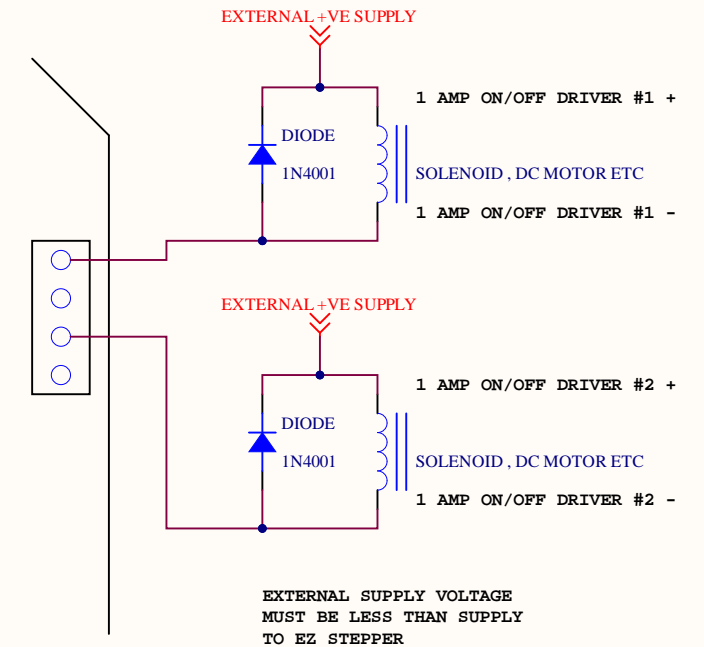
EXTERNAL +VE SUPPLY

1 AMP ON/OFF DRIVER #1 +

DIODE

1N4001

SOLENOID , DC MOTOR ETC

1 AMP ON/OFF DRIVER #1 -

EXTERNAL +VE SUPPLY

1 AMP ON/OFF DRIVER #2 +

DIODE

1N4001

SOLENOID , DC MOTOR ETC

1 AMP ON/OFF DRIVER #2 -

EXTERNAL SUPPLY VOLTAGE MUST BE LESS THAN SUPPLY TO EZ STEPPER